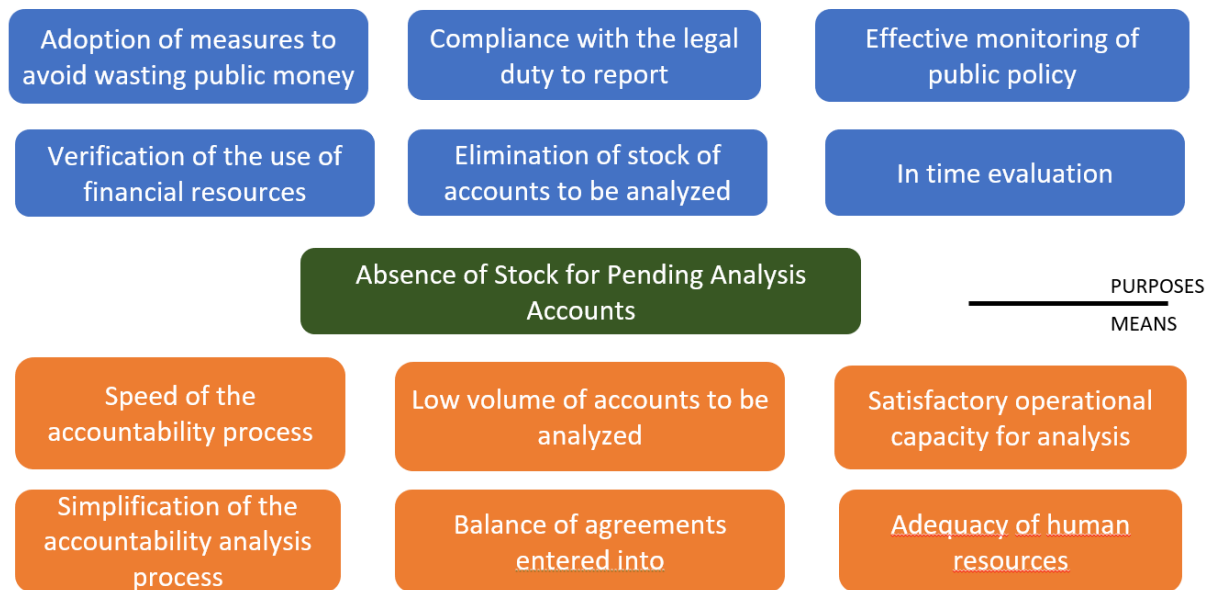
Adoption of measures to avoid wasting public money

Compliance with the legal duty to report

Effective monitoring of public policy

Verification of the use of financial resources

Elimination of stock of accounts to be analyzed

In time evaluation

Absence of Stock for Pending Analysis Accounts

PURPOSES

MEANS

Speed of the accountability process

Low volume of accounts to be analyzed

Satisfactory operational capacity for analysis

Simplification of the accountability analysis process

Balance of agreements entered into

Adequacy of human resources